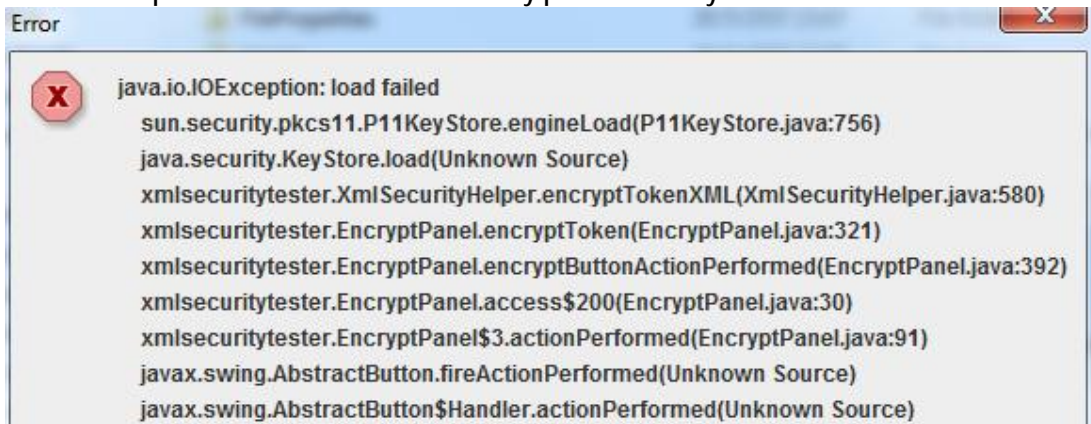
Error

java.io.IOException: load failed
sun.security.pkcs11.P11KeyStore.engineLoad(P11KeyStore.java:756)
java.security.KeyStore.load(Unknown Source)
xmlsecuritytester.XmlSecurityHelper.encryptTokenXML(XmlSecurityHelper.java:580)
xmlsecuritytester.EncryptPanel.encryptToken(EncryptPanel.java:321)
xmlsecuritytester.EncryptPanel.encryptButtonActionPerformed(EncryptPanel.java:392)
xmlsecuritytester.EncryptPanel.access$200(EncryptPanel.java:30)
xmlsecuritytester.EncryptPanel$3.actionPerformed(EncryptPanel.java:91)
javax.swing.AbstractButton.fireActionPerformed(Unknown Source)
javax.swing.AbstractButton$Handler.actionPerformed(Unknown Source)